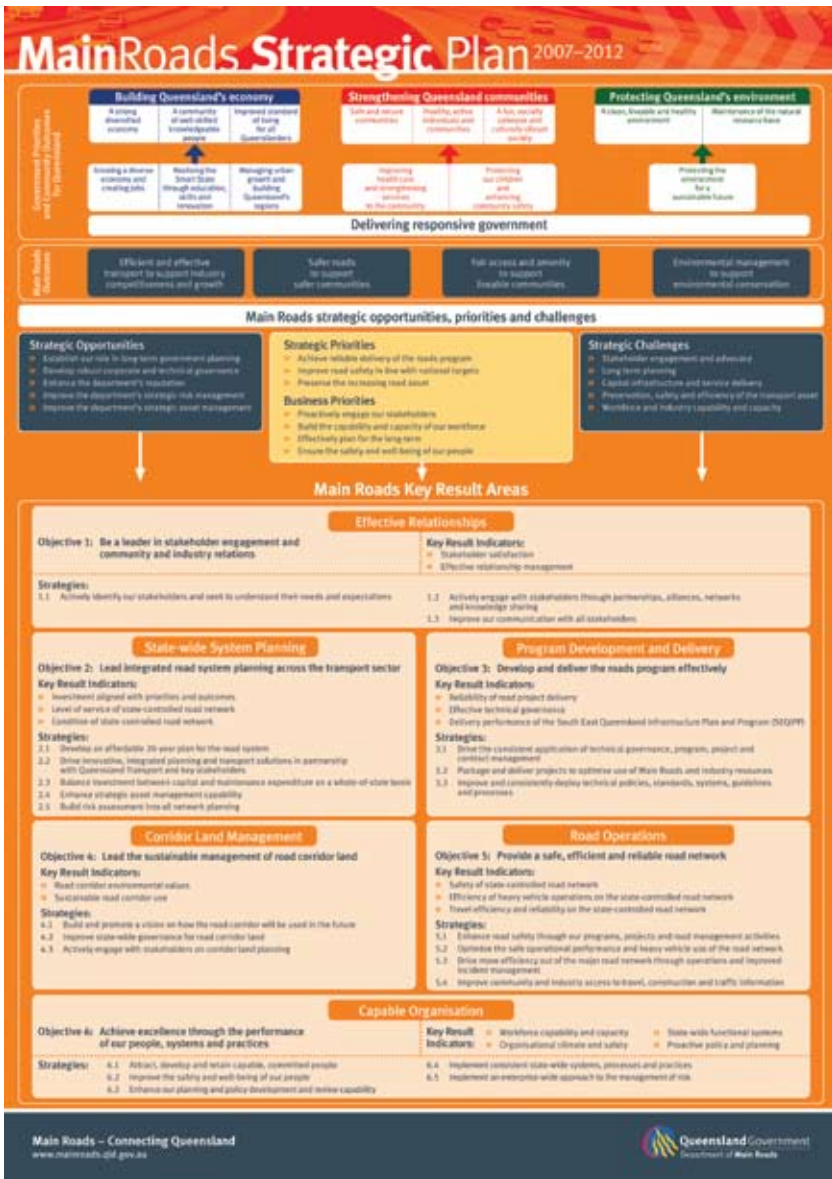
MainRoads Strategic Plan 2007–2012

Government Priorities and Community Outcomes for Queensland

Building Queensland's economy

A strong diversified economy | A community of well-skilled knowledgeable people | Improved standard of living for all Queenslanders

Growing a diverse economy and creating jobs | Realising the Smart State through education, skills and innovation | Managing urban growth and building Queensland's regions

Strengthening Queensland communities

Safe and secure communities | Healthy active individuals and communities | A fair, socially cohesive and culturally vibrant society

Improving health care and strengthening services to the community | Protecting our children and enhancing community safety

Protecting Queensland's environment

A clean, liveable and healthy environment | Maintenance of the natural resource base

Protecting the environment for a sustainable future

Delivering responsive government

Main Roads Outcomes

Efficient and effective transport to support industry competitiveness and growth

Safer roads to support safer communities

Fair access and amenity to support liveable communities

Environmental management to support environmental conservation

Main Roads strategic opportunities, priorities and challenges

Strategic Opportunities
Establish our role in long term government planning
Develop robust corporate and technical governance
Enhance the department's reputation
Improve the department's strategic risk management
Improve the department's strategic asset management

Strategic Priorities
Achieve reliable delivery of the roads program
Improve road safety in line with national targets
Preserve the increasing road asset

Business Priorities
Proactively engage our stakeholders
Build the capability and capacity of our workforce
Effectively plan for the long term
Ensure the safety and well-being of our people

Strategic Challenges
Stakeholder engagement and advocacy
Long term planning
Capital infrastructure and service delivery
Preservation, safety and efficiency of the transport asset
Workforce and industry capability and capacity

Main Roads Key Result Areas

Effective Relationships

Objective 1: Be a leader in stakeholder engagement and community and industry relations

Key Result Indicators:
Stakeholder satisfaction
Effective relationship management

Strategies:
1.1 Actively identify our stakeholders and seek to understand their needs and expectations
1.2 Actively engage with stakeholders through partnerships, alliances, networks and knowledge sharing
1.3 Improve our communication with all stakeholders

State-wide System Planning

Objective 2: Lead integrated road system planning across the transport sector

Key Result Indicators:
Investment aligned with priorities and outcomes
Level of service of state-controlled road network
Condition of state-controlled road network

Strategies:
2.1 Develop an affordable 20-year plan for the road system
2.2 Drive innovative, integrated planning and transport solutions in partnership with Queensland Transport and key stakeholders
2.3 Balance investment between capital and maintenance expenditure on a whole-of-state basis
2.4 Enhance strategic asset management capability
2.5 Build risk assessment into all network planning

Program Development and Delivery

Objective 3: Develop and deliver the roads program effectively

Key Result Indicators:
Reliability of road project delivery
Effective technical governance
Delivery performance of the South East Queensland Infrastructure Plan and Program (SEQIPP)

Strategies:
3.1 Drive the consistent application of technical governance, program, project and contract management
3.2 Package and deliver projects to optimise use of Main Roads and industry resources
3.3 Improve and consistently deploy technical policies, standards, systems, guidelines and processes

Corridor Land Management

Objective 4: Lead the sustainable management of road corridor land

Key Result Indicators:
Road corridor environmental values
Sustainable road corridor use

Strategies:
4.1 Build and promote a vision on how the road corridor will be used in the future
4.2 Improve state-wide governance for road corridor land
4.3 Actively engage with stakeholders on corridor land planning

Road Operations

Objective 5: Provide a safe, efficient and reliable road network

Key Result Indicators:
Safety of state-controlled road network
Efficiency of heavy vehicle operations on the state-controlled road network
Travel efficiency and reliability on the state-controlled road network

Strategies:
5.1 Enhance road safety through our programs, projects and road management activities
5.2 Optimise the safe operational performance and heavy vehicle use of the road network
5.3 Drive more efficiency out of the major road network through operations and improved incident management
5.4 Improve community and industry access to travel, construction and traffic information

Capable Organisation

Objective 6: Achieve excellence through the performance of our people, systems and practices

Key Result Indicators:
Workforce capability and capacity
Organisational climate and safety
State-wide functional systems
Proactive policy and planning

Strategies:
6.1 Attract, develop and retain capable, committed people
6.2 Improve the safety and well-being of our people
6.3 Enhance our planning and policy development and review capability
6.4 Implement consistent state-wide systems, processes and practices
6.5 Implement an enterprise-wide approach to the management of risk

Main Roads – Connecting Queensland
www.mainroads.qld.gov.au

Queensland Government
Department of Main Roads